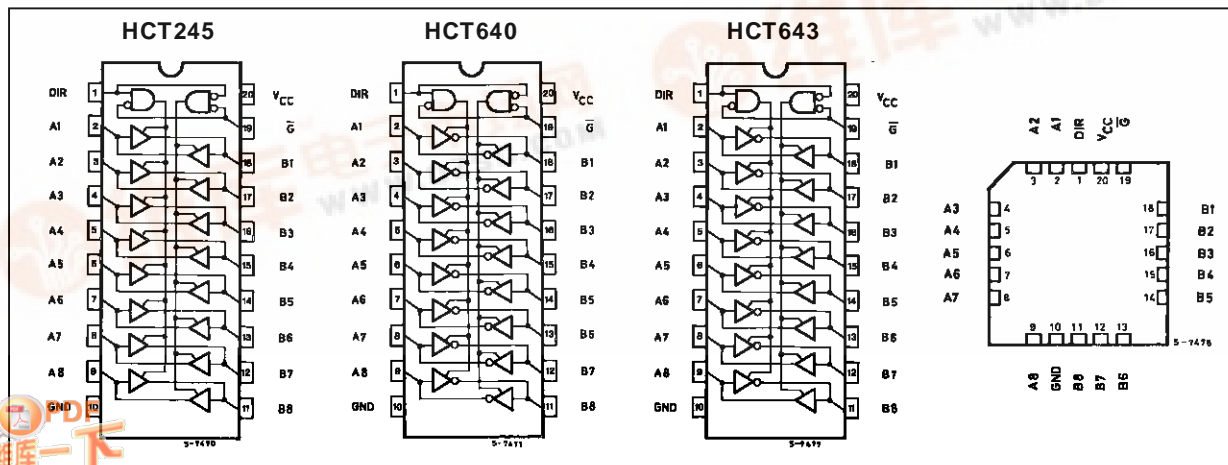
HCT245

DIR 1
A1 2
A2 3
A3 4
A4 5
A5 6
A6 7
A7 8
A8 9
GND 10
20 $V_{CC}$
19 $\overline{G}$
18 B1
17 B2
16 B3
15 B4
14 B5
13 B6
12 B7
11 B8
5-7470

HCT640

DIR 1
A1 2
A2 3
A3 4
A4 5
A5 6
A6 7
A7 8
A8 9
GND 10
20 $V_{CC}$
19 $\overline{G}$
18 B1
17 B2
16 B3
15 B4
14 B5
13 B6
12 B7
11 B8
5-7471

HCT643

DIR 1
A1 2
A2 3
A3 4
A4 5
A5 6
A6 7
A7 8
A8 9
GND 10
20 $V_{CC}$
19 $\overline{G}$
18 B1
17 B2
16 B3
15 B4
14 B5
13 B6
12 B7
11 B8
5-7472

A2 A1 DIR $V_{CC}$ $\overline{G}$
3 2 1 20 19
A3 4
A4 5
A5 6
A6 7
A7 8
18 B1
17 B2
16 B3
15 B4
14 B5
9 10 11 12 13
A8 GND B8 B7 B6
5-7475